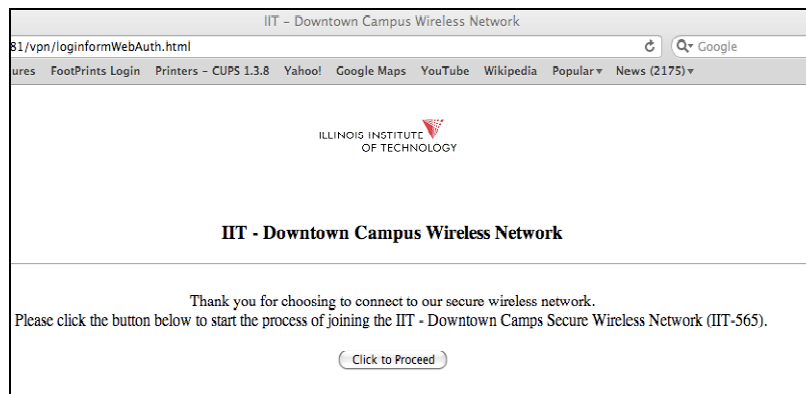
IIT - Downtown Campus Wireless Network

81/vpn/loginformWebAuth.html

Google

ures FootPrints Login Printers - CUPS 1.3.8 Yahoo! Google Maps YouTube Wikipedia Popular▾ News (2175)▾

ILLINOIS INSTITUTE OF TECHNOLOGY

IIT - Downtown Campus Wireless Network

Thank you for choosing to connect to our secure wireless network.
Please click the button below to start the process of joining the IIT - Downtown Camps Secure Wireless Network (IIT-565).

Click to Proceed